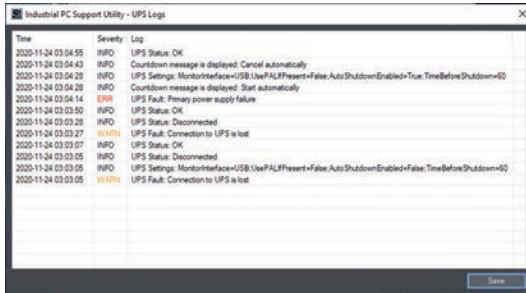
Industrial PC Support Utility - UPS Logs

×

| Time | Severity | Log |
|---|---|---|
| 2020-11-24 03:04:55 | INFO | UPS Status: OK |
| 2020-11-24 03:04:43 | INFO | Countdown message is displayed: Cancel automatically |
| 2020-11-24 03:04:28 | INFO | UPS Settings: MonitorInterface=USB;UsePALifPresent=False;AutoShutdownEnabled=True;TimeBeforeShutdown=60 |
| 2020-11-24 03:04:28 | INFO | Countdown message is displayed: Start automatically |
| 2020-11-24 03:04:14 | ERR | UPS Fault: Primary power supply failure |
| 2020-11-24 03:03:50 | INFO | UPS Status: OK |
| 2020-11-24 03:03:28 | INFO | UPS Status: Disconnected |
| 2020-11-24 03:03:27 | WARN | UPS Fault: Connection to UPS is lost |
| 2020-11-24 03:03:07 | INFO | UPS Status: OK |
| 2020-11-24 03:03:05 | INFO | UPS Status: Disconnected |
| 2020-11-24 03:03:05 | INFO | UPS Settings: MonitorInterface=USB;UsePALifPresent=False;AutoShutdownEnabled=False;TimeBeforeShutdown=60 |
| 2020-11-24 03:03:05 | WARN | UPS Fault: Connection to UPS is lost |

Save